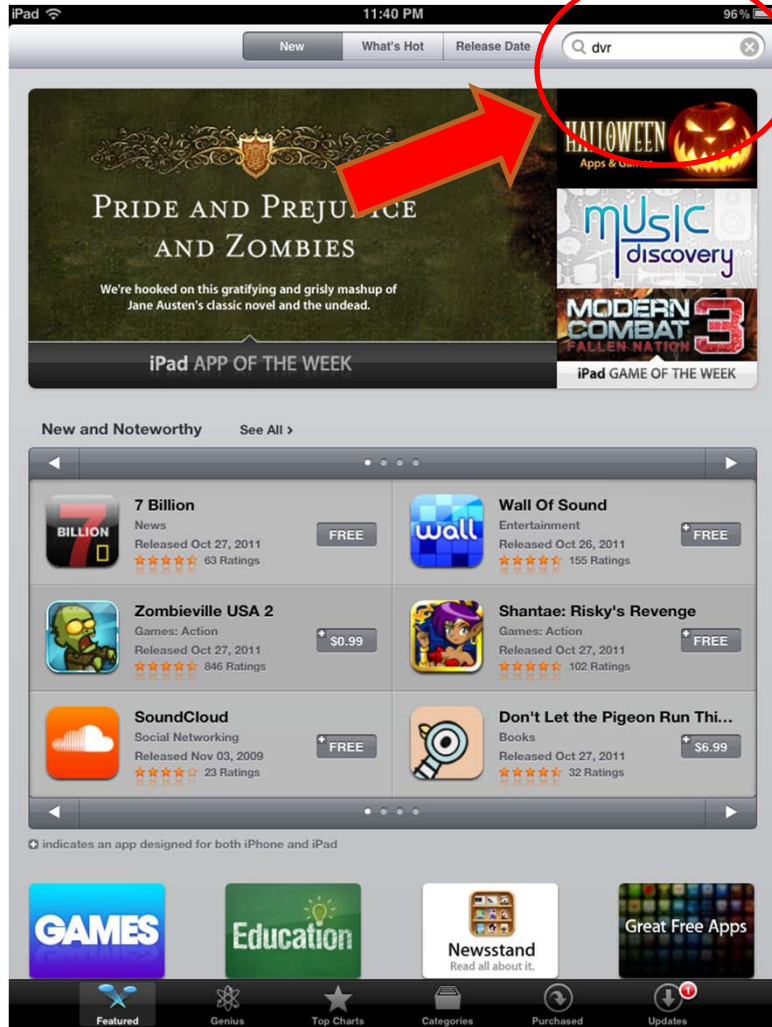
iPad 11:40 PM 96%

New What's Hot Release Date dvr

PRIDE AND PREJU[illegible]ICE AND ZOMBIES

We're hooked on this gratifying and grisly mashup of Jane Austen's classic novel and the undead.

iPad APP OF THE WEEK

HALLOWEEN Apps & Ga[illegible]

music discovery

MODERN COMBAT 3 FALLEN NATION

iPad GAME OF THE WEEK

New and Noteworthy See All >

7 Billion
News
Released Oct 27, 2011
63 Ratings
FREE

Wall Of Sound
Entertainment
Released Oct 26, 2011
155 Ratings
FREE

Zombieville USA 2
Games: Action
Released Oct 27, 2011
846 Ratings
$0.99

Shantae: Risky's Revenge
Games: Action
Released Oct 27, 2011
102 Ratings
FREE

SoundCloud
Social Networking
Released Nov 03, 2009
23 Ratings
FREE

Don't Let the Pigeon Run Thi...
Books
Released Oct 27, 2011
32 Ratings
$6.99

indicates an app designed for both iPhone and iPad

GAMES

Education

Newsstand
Read all about it.

Great Free Apps

Featured Genius Top Charts Categories Purchased Updates 1